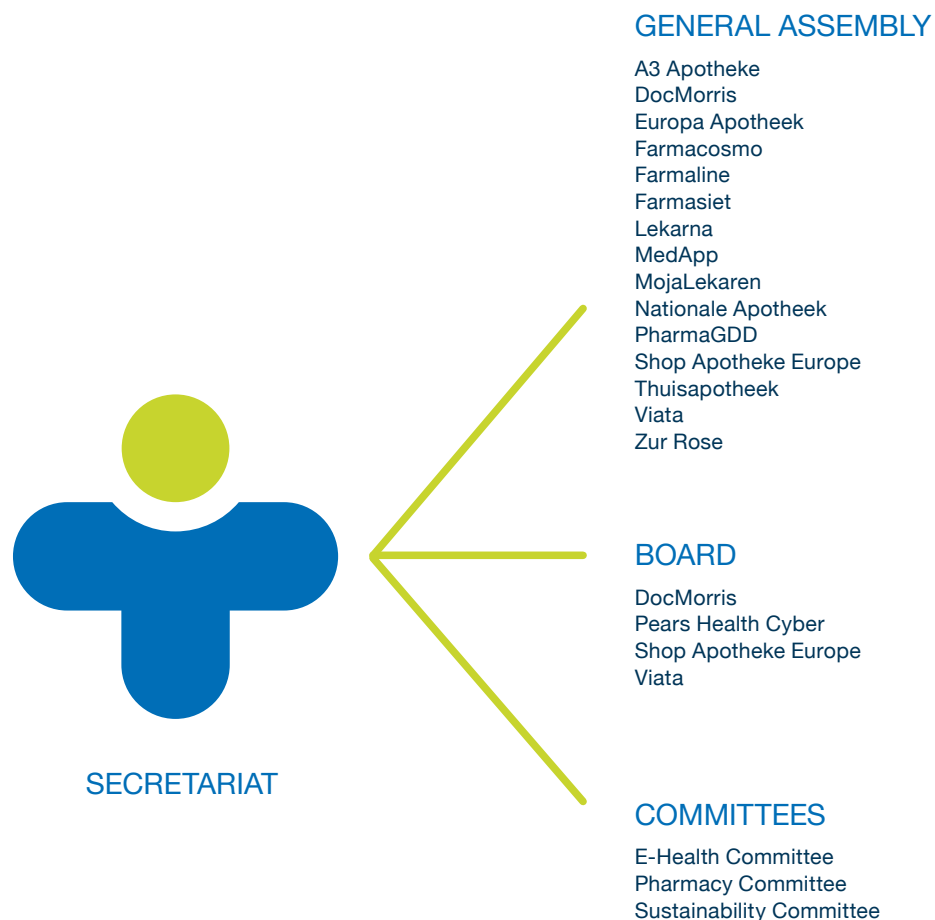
GENERAL ASSEMBLY

A3 Apotheke
DocMorris
Europa Apotheek
Farmacosmo
Farmaline
Farmasiet
Lekarna
MedApp
MojaLekaren
Nationale Apotheek
PharmaGDD
Shop Apotheke Europe
Thuisapotheek
Viata
Zur Rose

BOARD

DocMorris
Pears Health Cyber
Shop Apotheke Europe
Viata

SECRETARIAT

COMMITTEES

E-Health Committee
Pharmacy Committee
Sustainability Committee